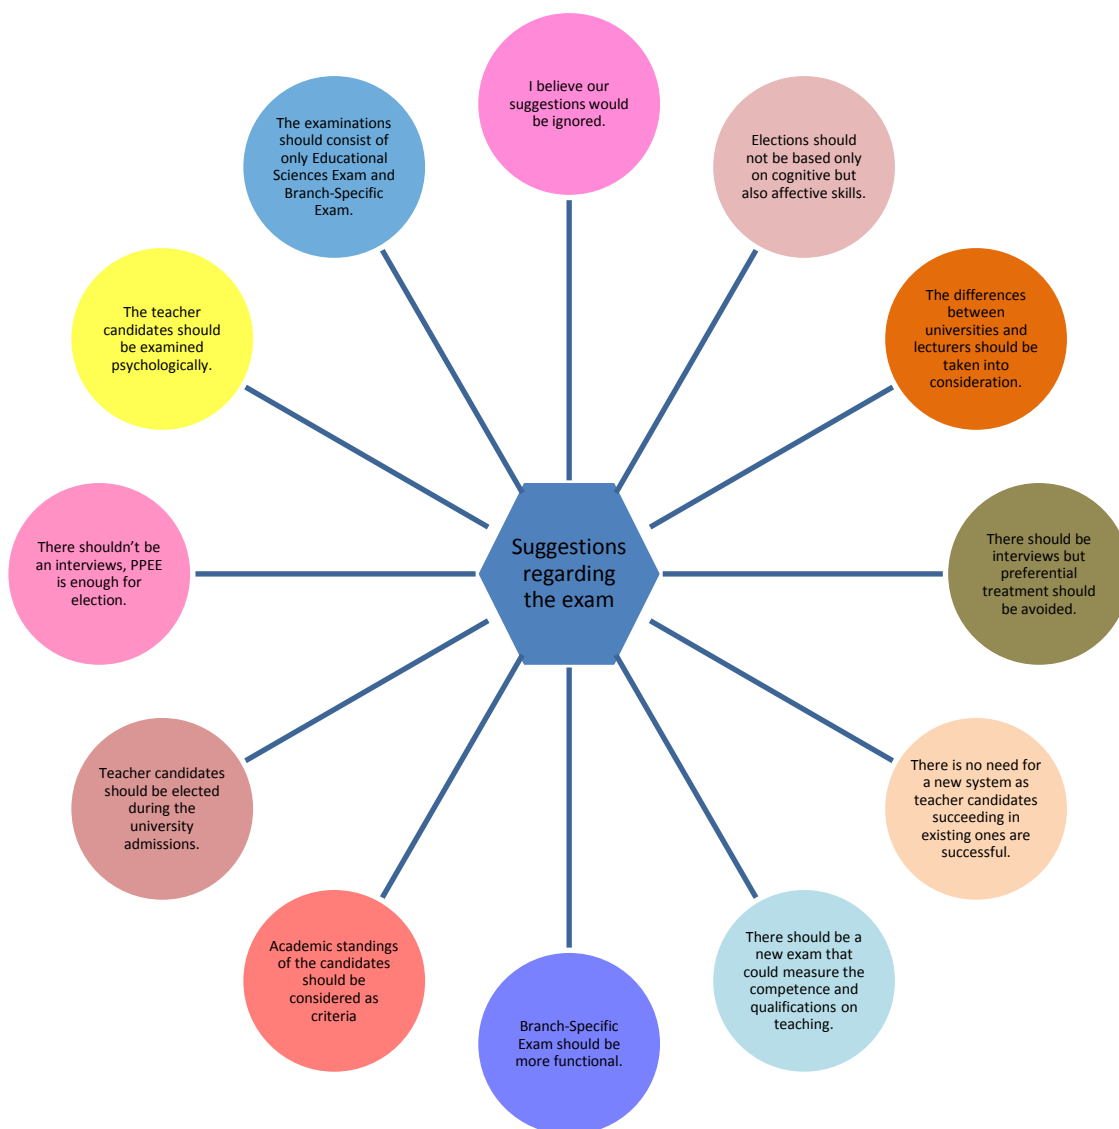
I believe our suggestions would be ignored.

Elections should not be based only on cognitive but also affective skills.

The differences between universities and lecturers should be taken into consideration.

There should be interviews but preferential treatment should be avoided.

There is no need for a new system as teacher candidates succeeding in existing ones are successful.

There should be a new exam that could measure the competence and qualifications on teaching.

Branch-Specific Exam should be more functional.

Academic standings of the candidates should be considered as criteria

Teacher candidates should be elected during the university admissions.

There shouldn't be an interviews, PPEE is enough for election.

The teacher candidates should be examined psychologically.

The examinations should consist of only Educational Sciences Exam and Branch-Specific Exam.

Suggestions regarding the exam